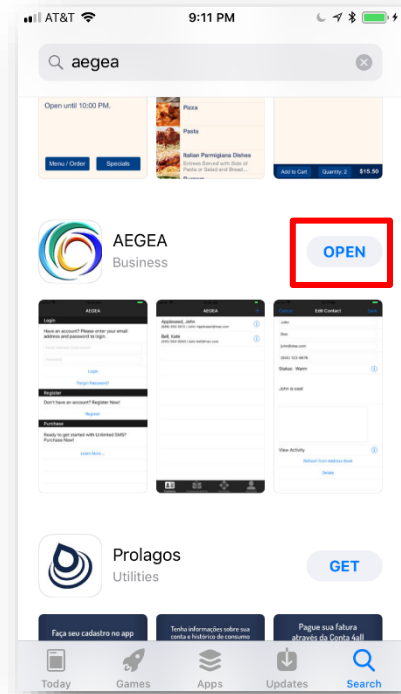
AT&T 9:11 PM

aegea

Open until 10:00 PM.

Menu / Order Specials

Pizza

Pasta

Italian Parmigiana Dishes
Entrees Served with Side of Pasta or Salad and Bread...

Add to Cart Quantity: 2 $15.50

AEGEA
Business

OPEN

AEGEA

Login

Have an account? Please enter your email address and password to login.

Login

Forgot Password?

Register

Don't have an account? Register Now!

Register

Purchase

Ready to get started with Unlimited SMS? Purchase Now!

Learn More...

AEGEA

Appleseed, John

Bell, Kate

Edit Contact

John

Doe

Status: Warm

John is cool

View Activity

Refresh from Address Book

Delete

Prolagos
Utilities

GET

Faça seu cadastro no app

Tenha informações sobre sua conta e histórico de consumo

Pague sua fatura através da Conta 4all

Today Games Apps Updates Search